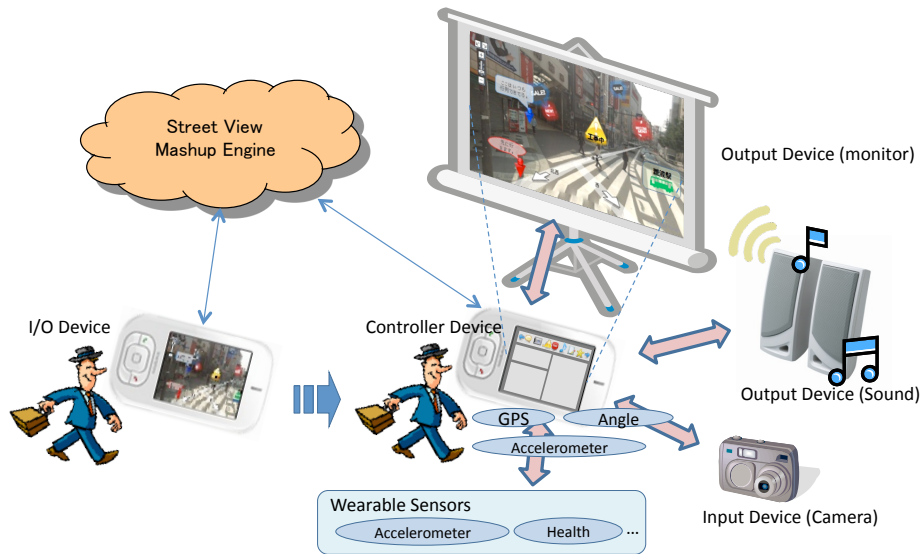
Street View Mashup Engine

Output Device (monitor)

I/O Device

Controller Device

Output Device (Sound)

GPS

Angle

Accelerometer

Input Device (Camera)

Wearable Sensors

Accelerometer

Health

...